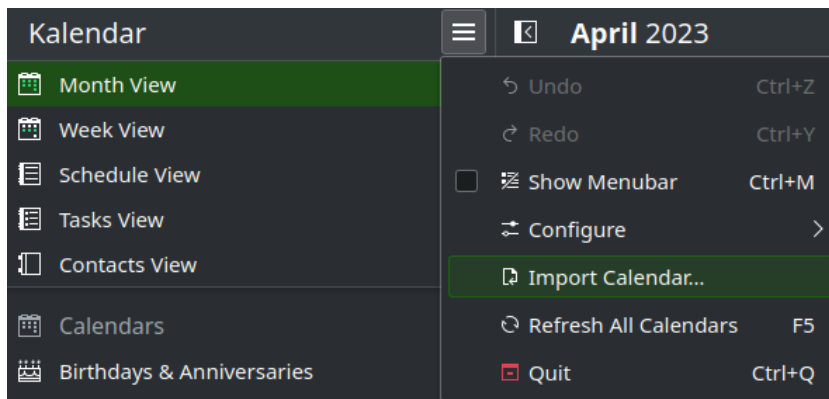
Kalendar

April 2023

Month View
Week View
Schedule View
Tasks View
Contacts View
Calendars
Birthdays & Anniversaries

Undo Ctrl+Z
Redo Ctrl+Y
Show Menubar Ctrl+M
Configure
Import Calendar...
Refresh All Calendars F5
Quit Ctrl+Q